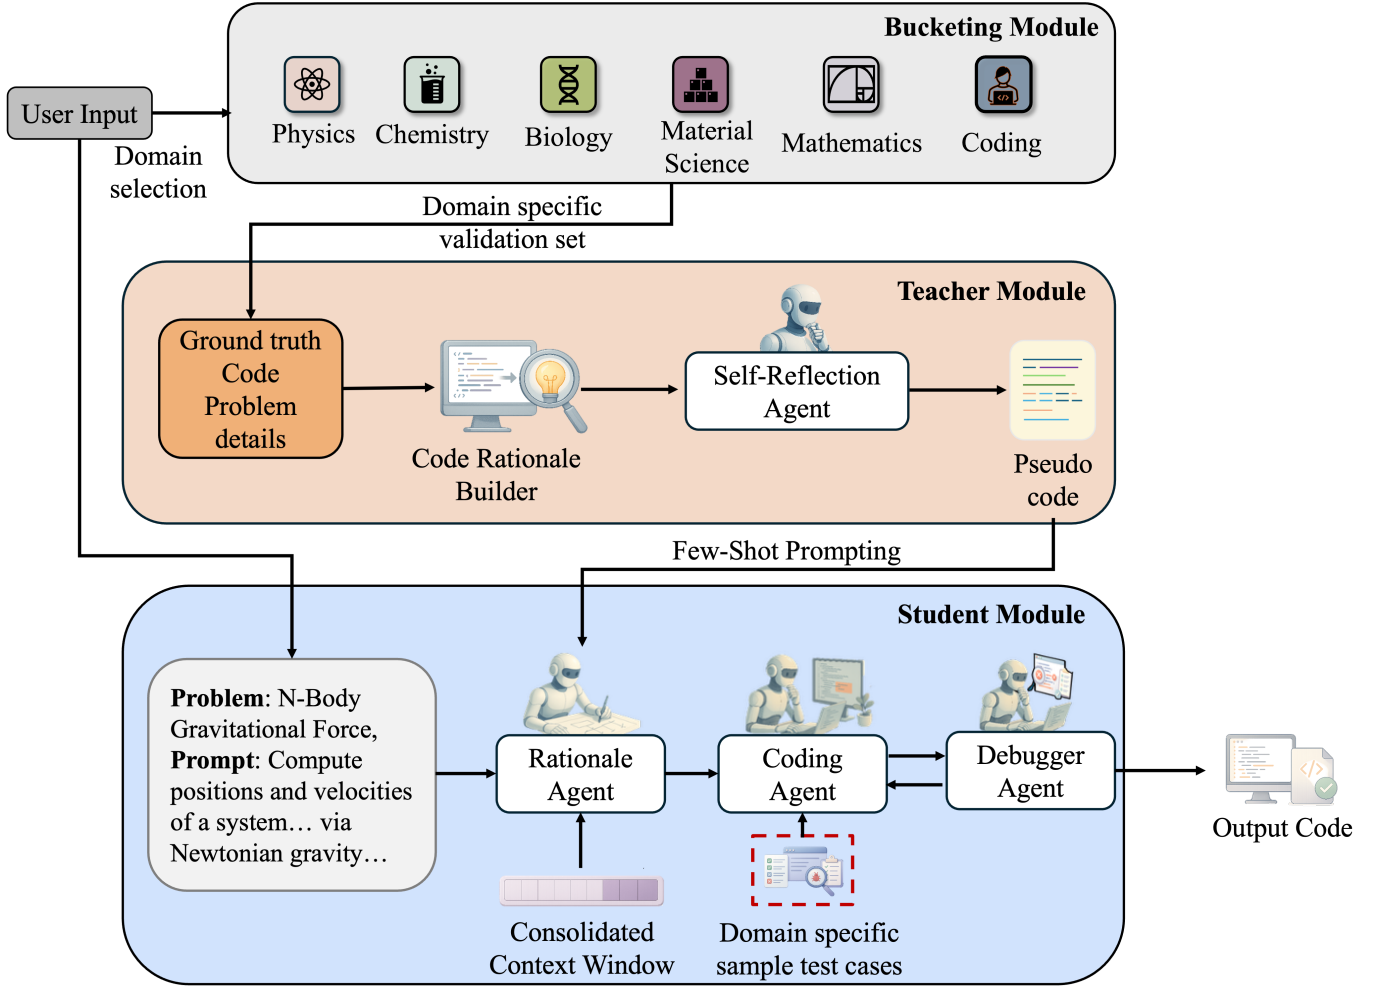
Bucketing Module

User Input

Domain selection

Physics Chemistry Biology Material Science Mathematics Coding

Domain specific validation set

Teacher Module

Ground truth Code Problem details

Code Rationale Builder

Self-Reflection Agent

Pseudo code

Few-Shot Prompting

Student Module

**Problem**: N-Body Gravitational Force, **Prompt**: Compute positions and velocities of a system… via Newtonian gravity…

Rationale Agent

Coding Agent

Debugger Agent

Output Code

Consolidated Context Window

Domain specific sample test cases